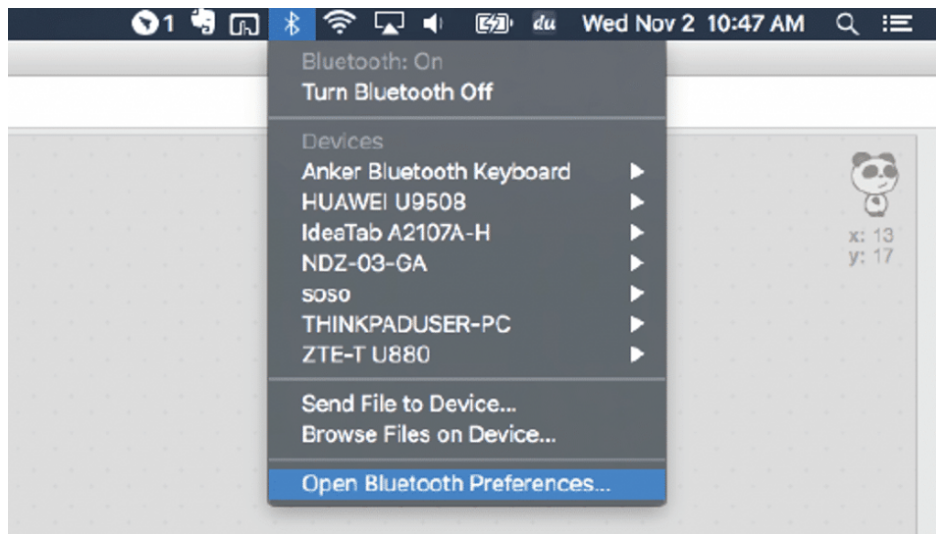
1 Wed Nov 2 10:47 AM

Bluetooth: On
Turn Bluetooth Off

Devices
Anker Bluetooth Keyboard
HUAWEI U9508
IdeaTab A2107A-H
NDZ-03-GA
soso
THINKPADUSER-PC
ZTE-T U880

Send File to Device...
Browse Files on Device...

Open Bluetooth Preferences...

x: 13
y: 17